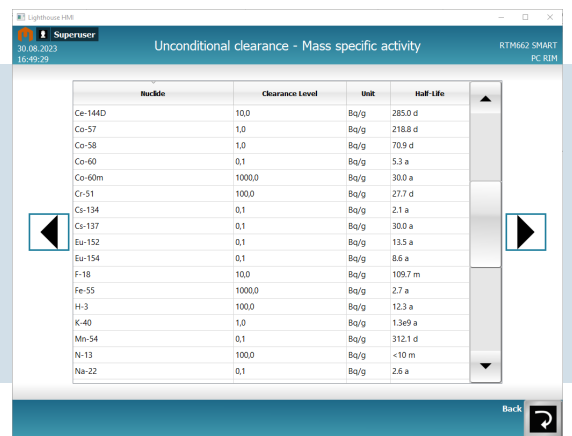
Lighthouse HMI

Superuser

30.08.2023
16:49:29

Unconditional clearance - Mass specific activity

RTM662 SMART
PC RIM

| Nuclide | Clearance Level | Unit | Half-Life |
|---|---|---|---|
| Ce-144D | 10,0 | Bq/g | 285.0 d |
| Co-57 | 1,0 | Bq/g | 218.8 d |
| Co-58 | 1,0 | Bq/g | 70.9 d |
| Co-60 | 0,1 | Bq/g | 5.3 a |
| Co-60m | 1000,0 | Bq/g | 30.0 a |
| Cr-51 | 100,0 | Bq/g | 27.7 d |
| Cs-134 | 0,1 | Bq/g | 2.1 a |
| Cs-137 | 0,1 | Bq/g | 30.0 a |
| Eu-152 | 0,1 | Bq/g | 13.5 a |
| Eu-154 | 0,1 | Bq/g | 8.6 a |
| F-18 | 10,0 | Bq/g | 109.7 m |
| Fe-55 | 1000,0 | Bq/g | 2.7 a |
| H-3 | 100,0 | Bq/g | 12.3 a |
| K-40 | 1,0 | Bq/g | 1.3e9 a |
| Mn-54 | 0,1 | Bq/g | 312.1 d |
| N-13 | 100,0 | Bq/g | <10 m |
| Na-22 | 0,1 | Bq/g | 2.6 a |

Back